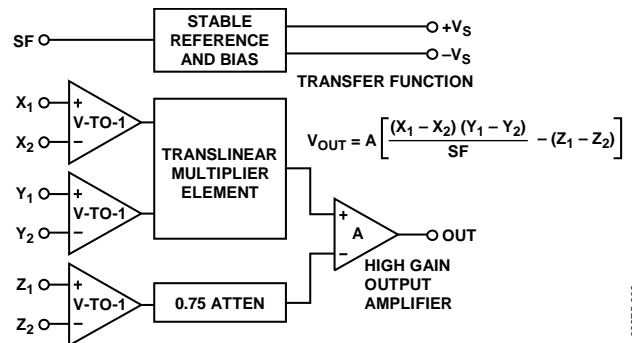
SF

STABLE REFERENCE AND BIAS

$+V_S$

$-V_S$

TRANSFER FUNCTION

$X_1$

$X_2$

+

V-TO-1

−

TRANSLINEAR MULTIPLIER ELEMENT

$V_{OUT} = A\left[\frac{(X_1 - X_2)(Y_1 - Y_2)}{SF} - (Z_1 - Z_2)\right]$

$Y_1$

$Y_2$

+

V-TO-1

−

+

A

−

OUT

$Z_1$

$Z_2$

+

V-TO-1

−

0.75 ATTEN

HIGH GAIN OUTPUT AMPLIFIER